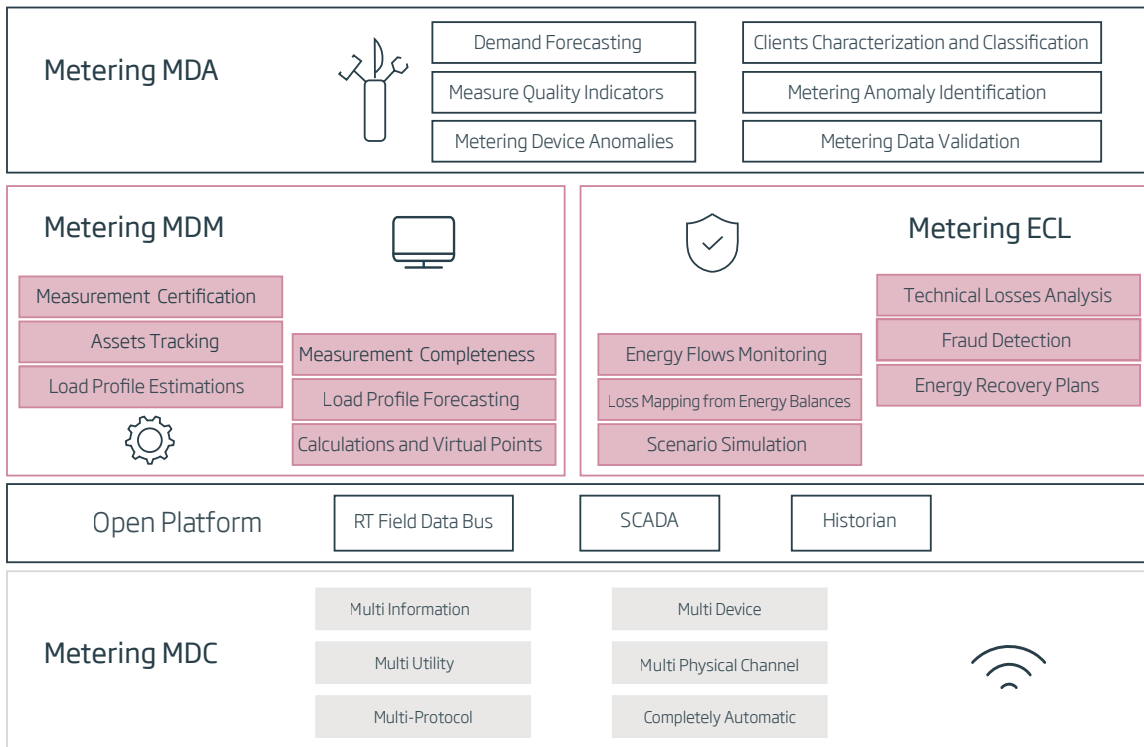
Metering MDA

Demand Forecasting

Measure Quality Indicators

Metering Device Anomalies

Clients Characterization and Classification

Metering Anomaly Identification

Metering Data Validation

Metering MDM

Measurement Certification

Assets Tracking

Load Profile Estimations

Measurement Completeness

Load Profile Forecasting

Calculations and Virtual Points

Metering ECL

Energy Flows Monitoring

Loss Mapping from Energy Balances

Scenario Simulation

Technical Losses Analysis

Fraud Detection

Energy Recovery Plans

Open Platform

RT Field Data Bus

SCADA

Historian

Metering MDC

Multi Information

Multi Utility

Multi-Protocol

Multi Device

Multi Physical Channel

Completely Automatic